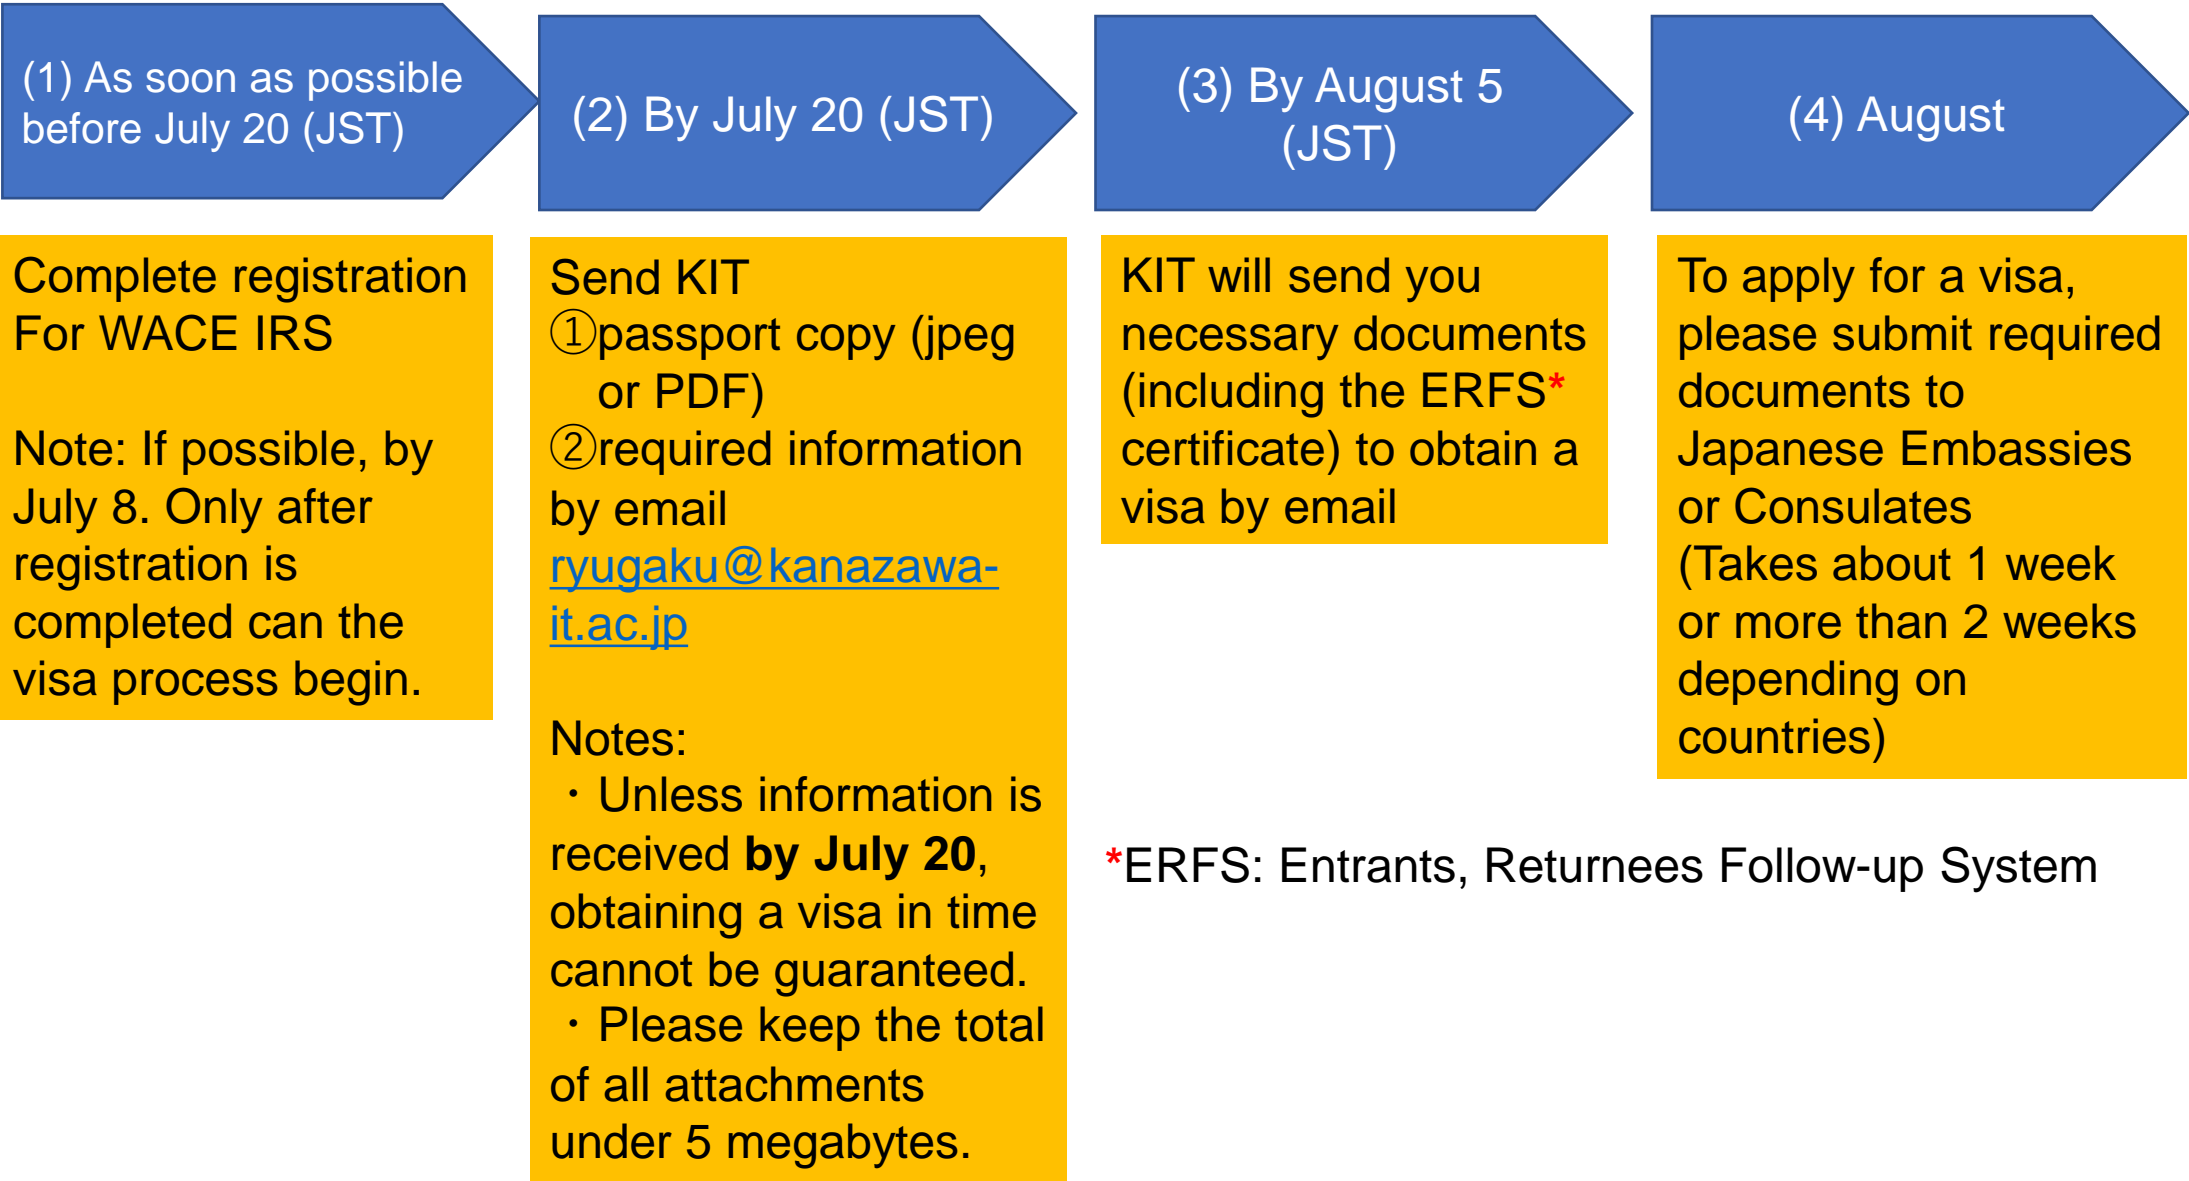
(1) As soon as possible before July 20 (JST)

(2) By July 20 (JST)

(3) By August 5 (JST)

(4) August

Complete registration For WACE IRS

Note: If possible, by July 8. Only after registration is completed can the visa process begin.

Send KIT
①passport copy (jpeg or PDF)
②required information by email
ryugaku@kanazawa-it.ac.jp

Notes:
・Unless information is received **by July 20**, obtaining a visa in time cannot be guaranteed.
・Please keep the total of all attachments under 5 megabytes.

KIT will send you necessary documents (including the ERFS* certificate) to obtain a visa by email

To apply for a visa, please submit required documents to Japanese Embassies or Consulates (Takes about 1 week or more than 2 weeks depending on countries)

*ERFS: Entrants, Returnees Follow-up System